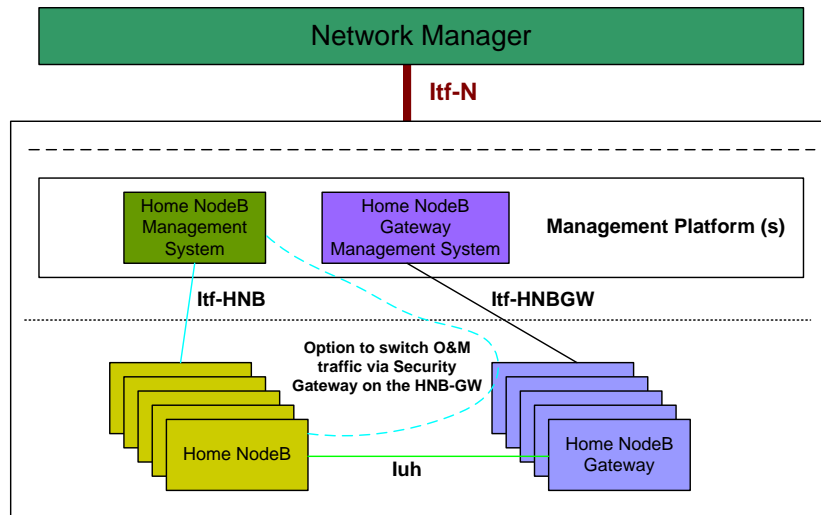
Network Manager

Itf-N

Home NodeB Management System

Home NodeB Gateway Management System

Management Platform (s)

Itf-HNB

Itf-HNBGW

Option to switch O&M traffic via Security Gateway on the HNB-GW

Home NodeB

Home NodeB Gateway

Iuh